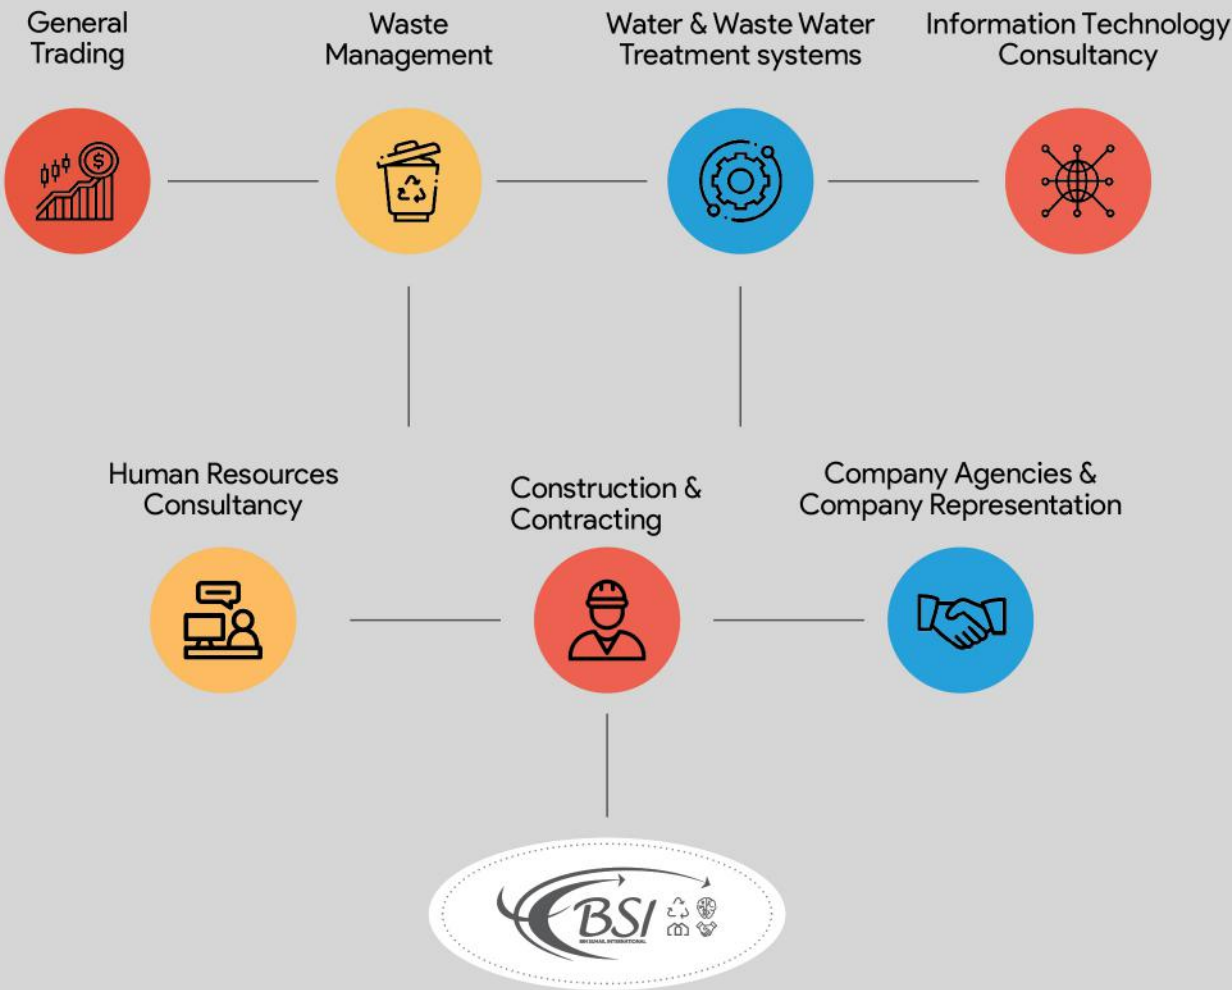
General Trading

Waste Management

Water & Waste Water Treatment systems

Information Technology Consultancy

Human Resources Consultancy

Construction & Contracting

Company Agencies & Company Representation

BSI

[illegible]